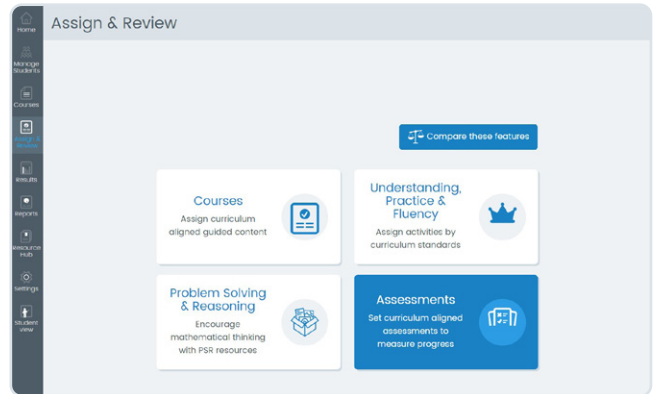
Home

Manage Students

Courses

Assign & Review

Results

Reports

Resource Hub

Settings

Student view

Assign & Review

Compare these features

Courses
Assign curriculum aligned guided content

Understanding, Practice & Fluency
Assign activities by curriculum standards

Problem Solving & Reasoning
Encourage mathematical thinking with PSR resources

Assessments
Set curriculum aligned assessments to measure progress